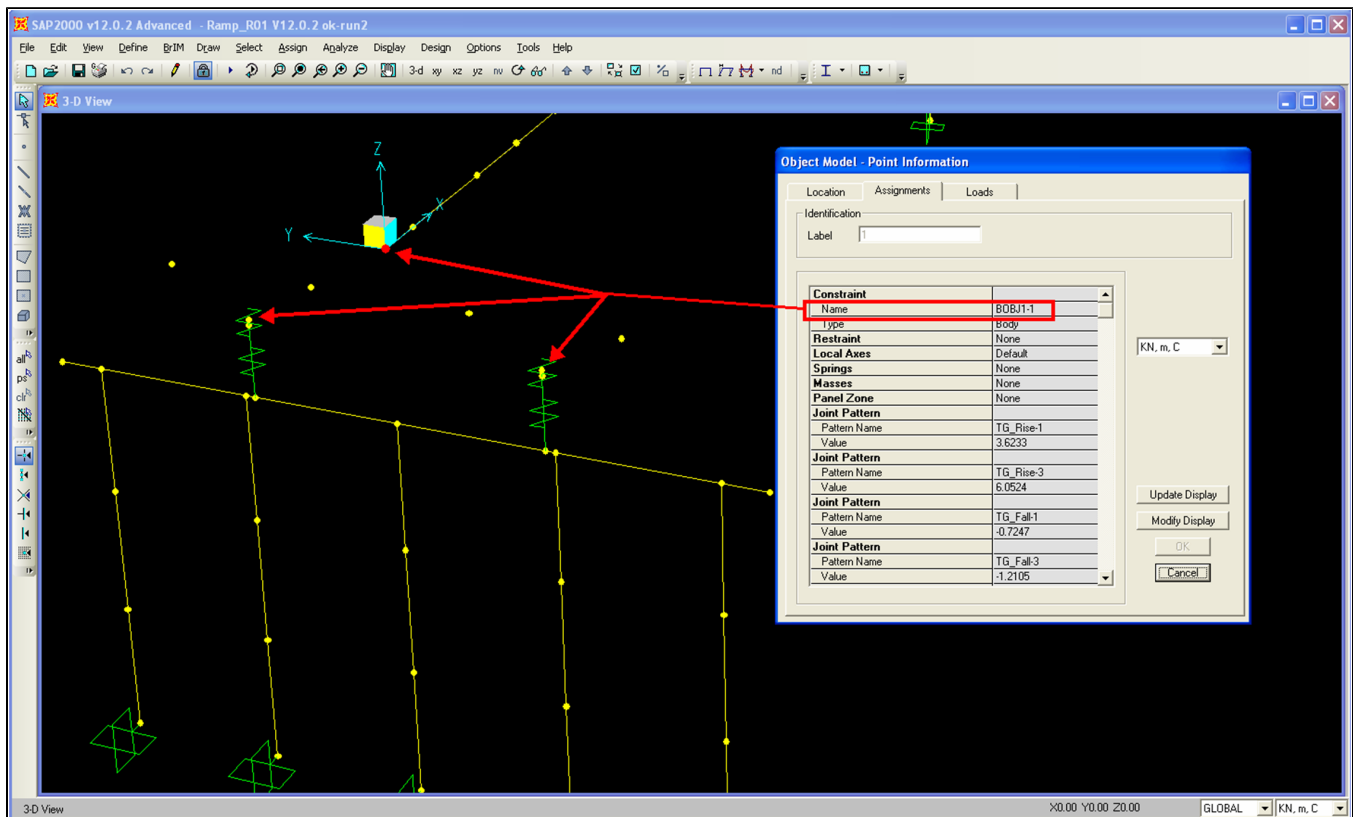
SAP2000 v12.0.2 Advanced - Ramp_R01 V12.0.2 ok-run2

File Edit View Define BrIM Draw Select Assign Analyze Display Design Options Tools Help

3-d xy xz yz nv nd

all ps clr

3-D View

Z
Y
X

Object Model - Point Information

Location Assignments Loads

Identification

Label 1

| | |
|---|---|
| **Constraint** | |
| Name | BOBJ1-1 |
| Type | Body |
| **Restraint** | None |
| **Local Axes** | Default |
| **Springs** | None |
| **Masses** | None |
| **Panel Zone** | None |
| **Joint Pattern** | |
| Pattern Name | TG_Rise-1 |
| Value | 3.6233 |
| **Joint Pattern** | |
| Pattern Name | TG_Rise-3 |
| Value | 6.0524 |
| **Joint Pattern** | |
| Pattern Name | TG_Fall-1 |
| Value | -0.7247 |
| **Joint Pattern** | |
| Pattern Name | TG_Fall-3 |
| Value | -1.2105 |

KN, m, C

Update Display

Modify Display

OK

Cancel

3-D View

X0.00 Y0.00 Z0.00

GLOBAL

KN, m, C